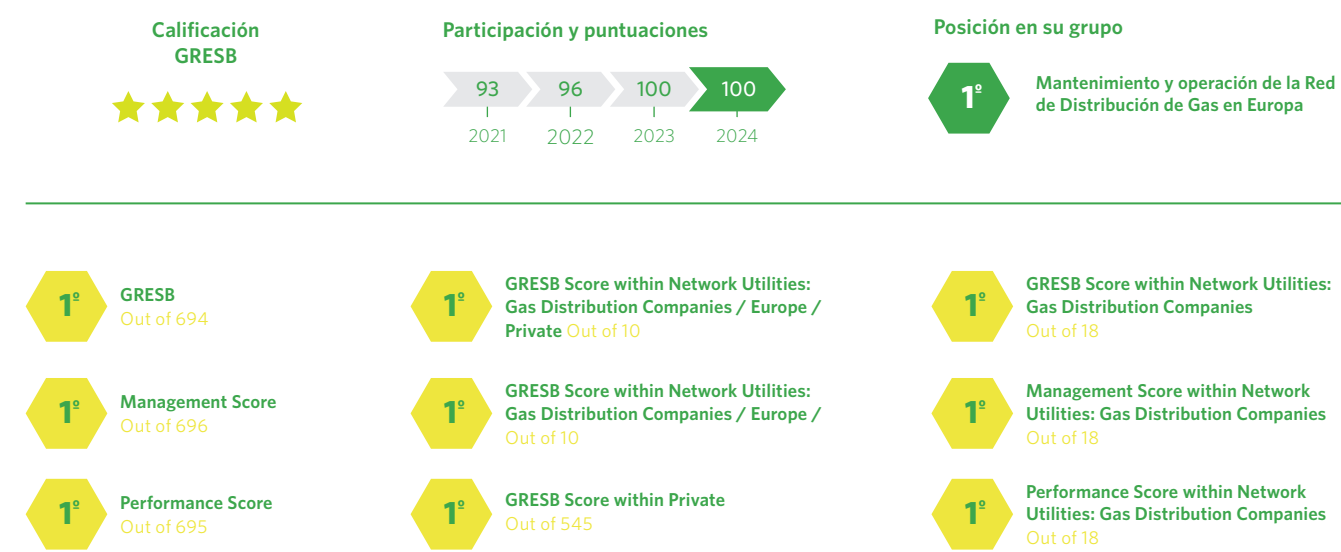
Calificación GRESB

Participación y puntuaciones

93 96 100 100
2021 2022 2023 2024

Posición en su grupo

1º Mantenimiento y operación de la Red de Distribución de Gas en Europa

1º GRESB Out of 694

1º Management Score Out of 696

1º Performance Score Out of 695

1º GRESB Score within Network Utilities: Gas Distribution Companies / Europe / Private Out of 10

1º GRESB Score within Network Utilities: Gas Distribution Companies / Europe / Out of 10

1º GRESB Score within Private Out of 545

1º GRESB Score within Network Utilities: Gas Distribution Companies Out of 18

1º Management Score within Network Utilities: Gas Distribution Companies Out of 18

1º Performance Score within Network Utilities: Gas Distribution Companies Out of 18